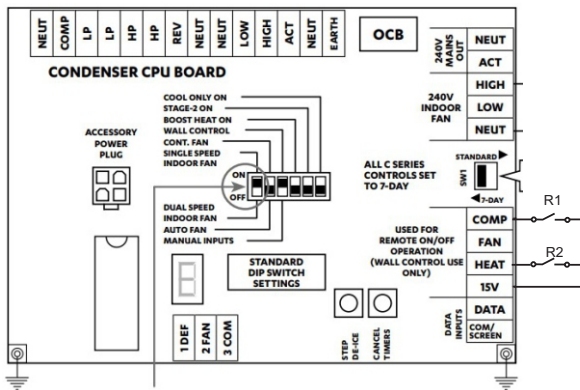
NEUT
COMP
LP
LP
HP
HP
REV
NEUT
NEUT
LOW
HIGH
ACT
NEUT
EARTH

OCB

CONDENSER CPU BOARD

240V MAINS OUT
NEUT
ACT

240V INDOOR FAN
HIGH
LOW
NEUT

ACCESSORY POWER PLUG

COOL ONLY ON
STAGE-2 ON
BOOST HEAT ON
WALL CONTROL
CONT. FAN
SINGLE SPEED
INDOOR FAN

ON
OFF

DUAL SPEED
INDOOR FAN
AUTO FAN
MANUAL INPUTS

ALL C SERIES CONTROLS SET TO 7-DAY

STANDARD
SW1
7-DAY

R1
R2

USED FOR REMOTE ON/OFF OPERATION (WALL CONTROL USE ONLY)

COMP
FAN
HEAT
15V

STANDARD DIP SWITCH SETTINGS

1 DEF
2 FAN
3 COM

STEP DE-ICE
CANCEL TIMERS

DATA INPUTS
DATA
COM/ SCREEN